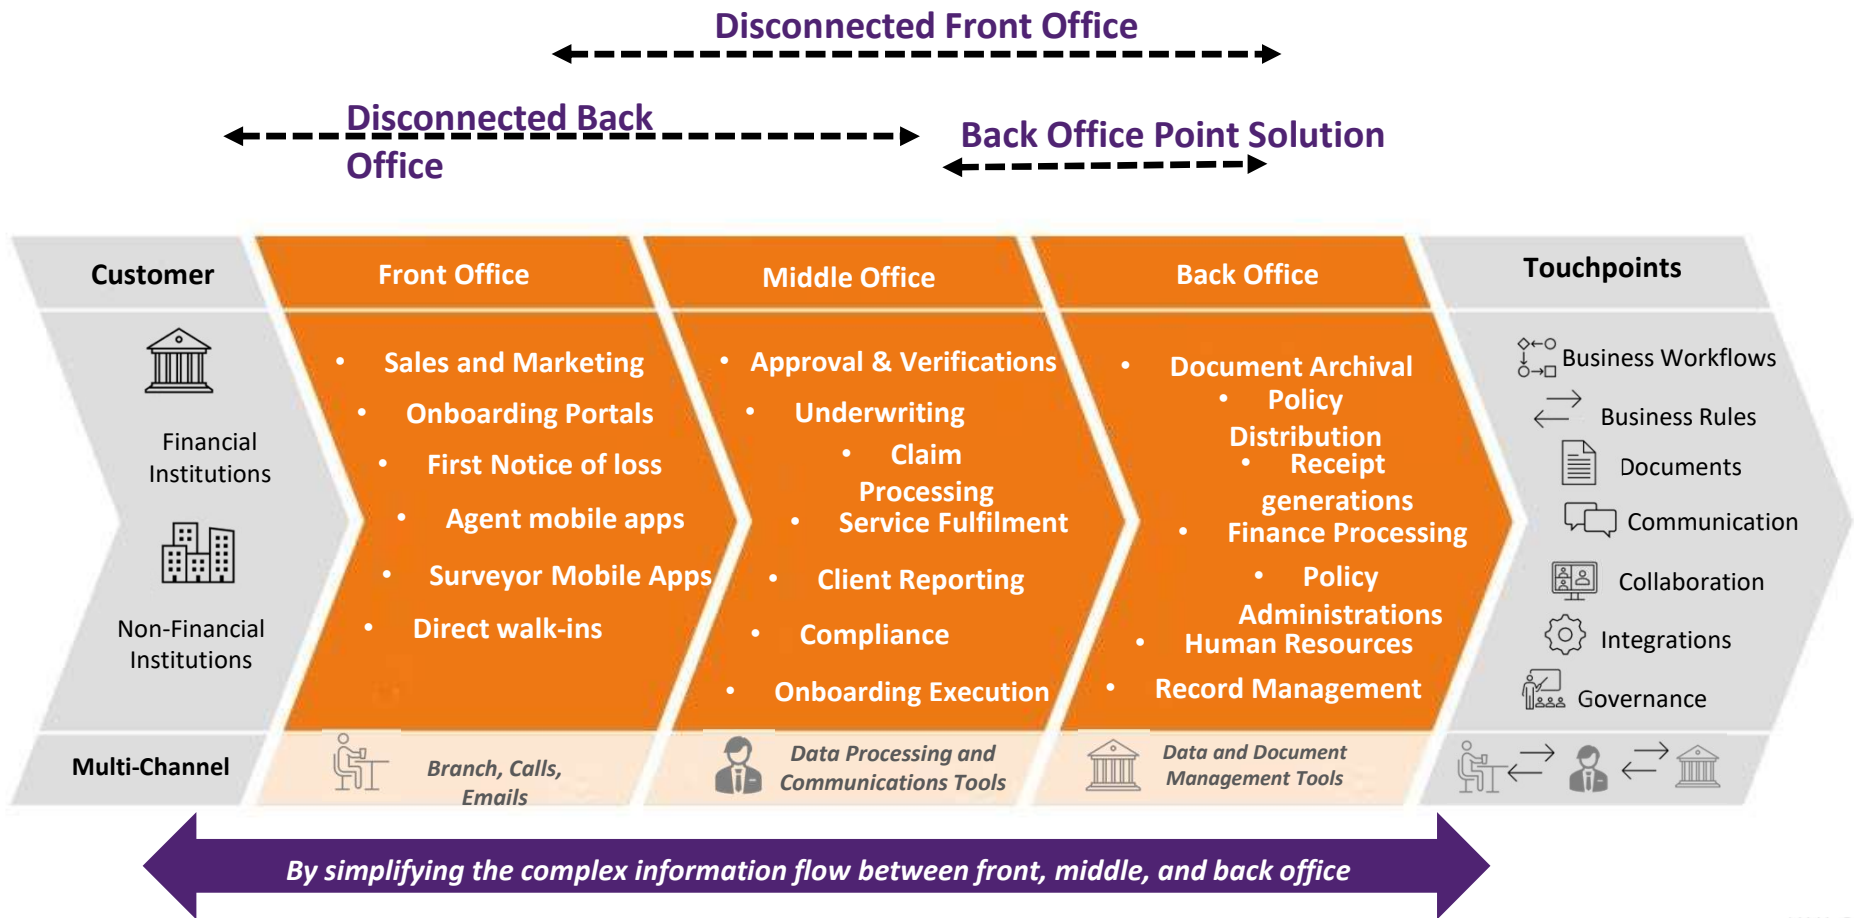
Disconnected Front Office

Disconnected Back Office

Back Office Point Solution

Customer

Financial Institutions

Non-Financial Institutions

Front Office

• Sales and Marketing
• Onboarding Portals
• First Notice of loss
• Agent mobile apps
• Surveyor Mobile Apps
• Direct walk-ins

Middle Office

• Approval & Verifications
• Underwriting
• Claim Processing
• Service Fulfilment
• Client Reporting
• Compliance
• Onboarding Execution

Back Office

• Document Archival
• Policy Distribution
• Receipt generations
• Finance Processing
• Policy Administrations
• Human Resources
• Record Management

Touchpoints

Business Workflows
Business Rules
Documents
Communication
Collaboration
Integrations
Governance

Multi-Channel

Branch, Calls, Emails

Data Processing and Communications Tools

Data and Document Management Tools

By simplifying the complex information flow between front, middle, and back office